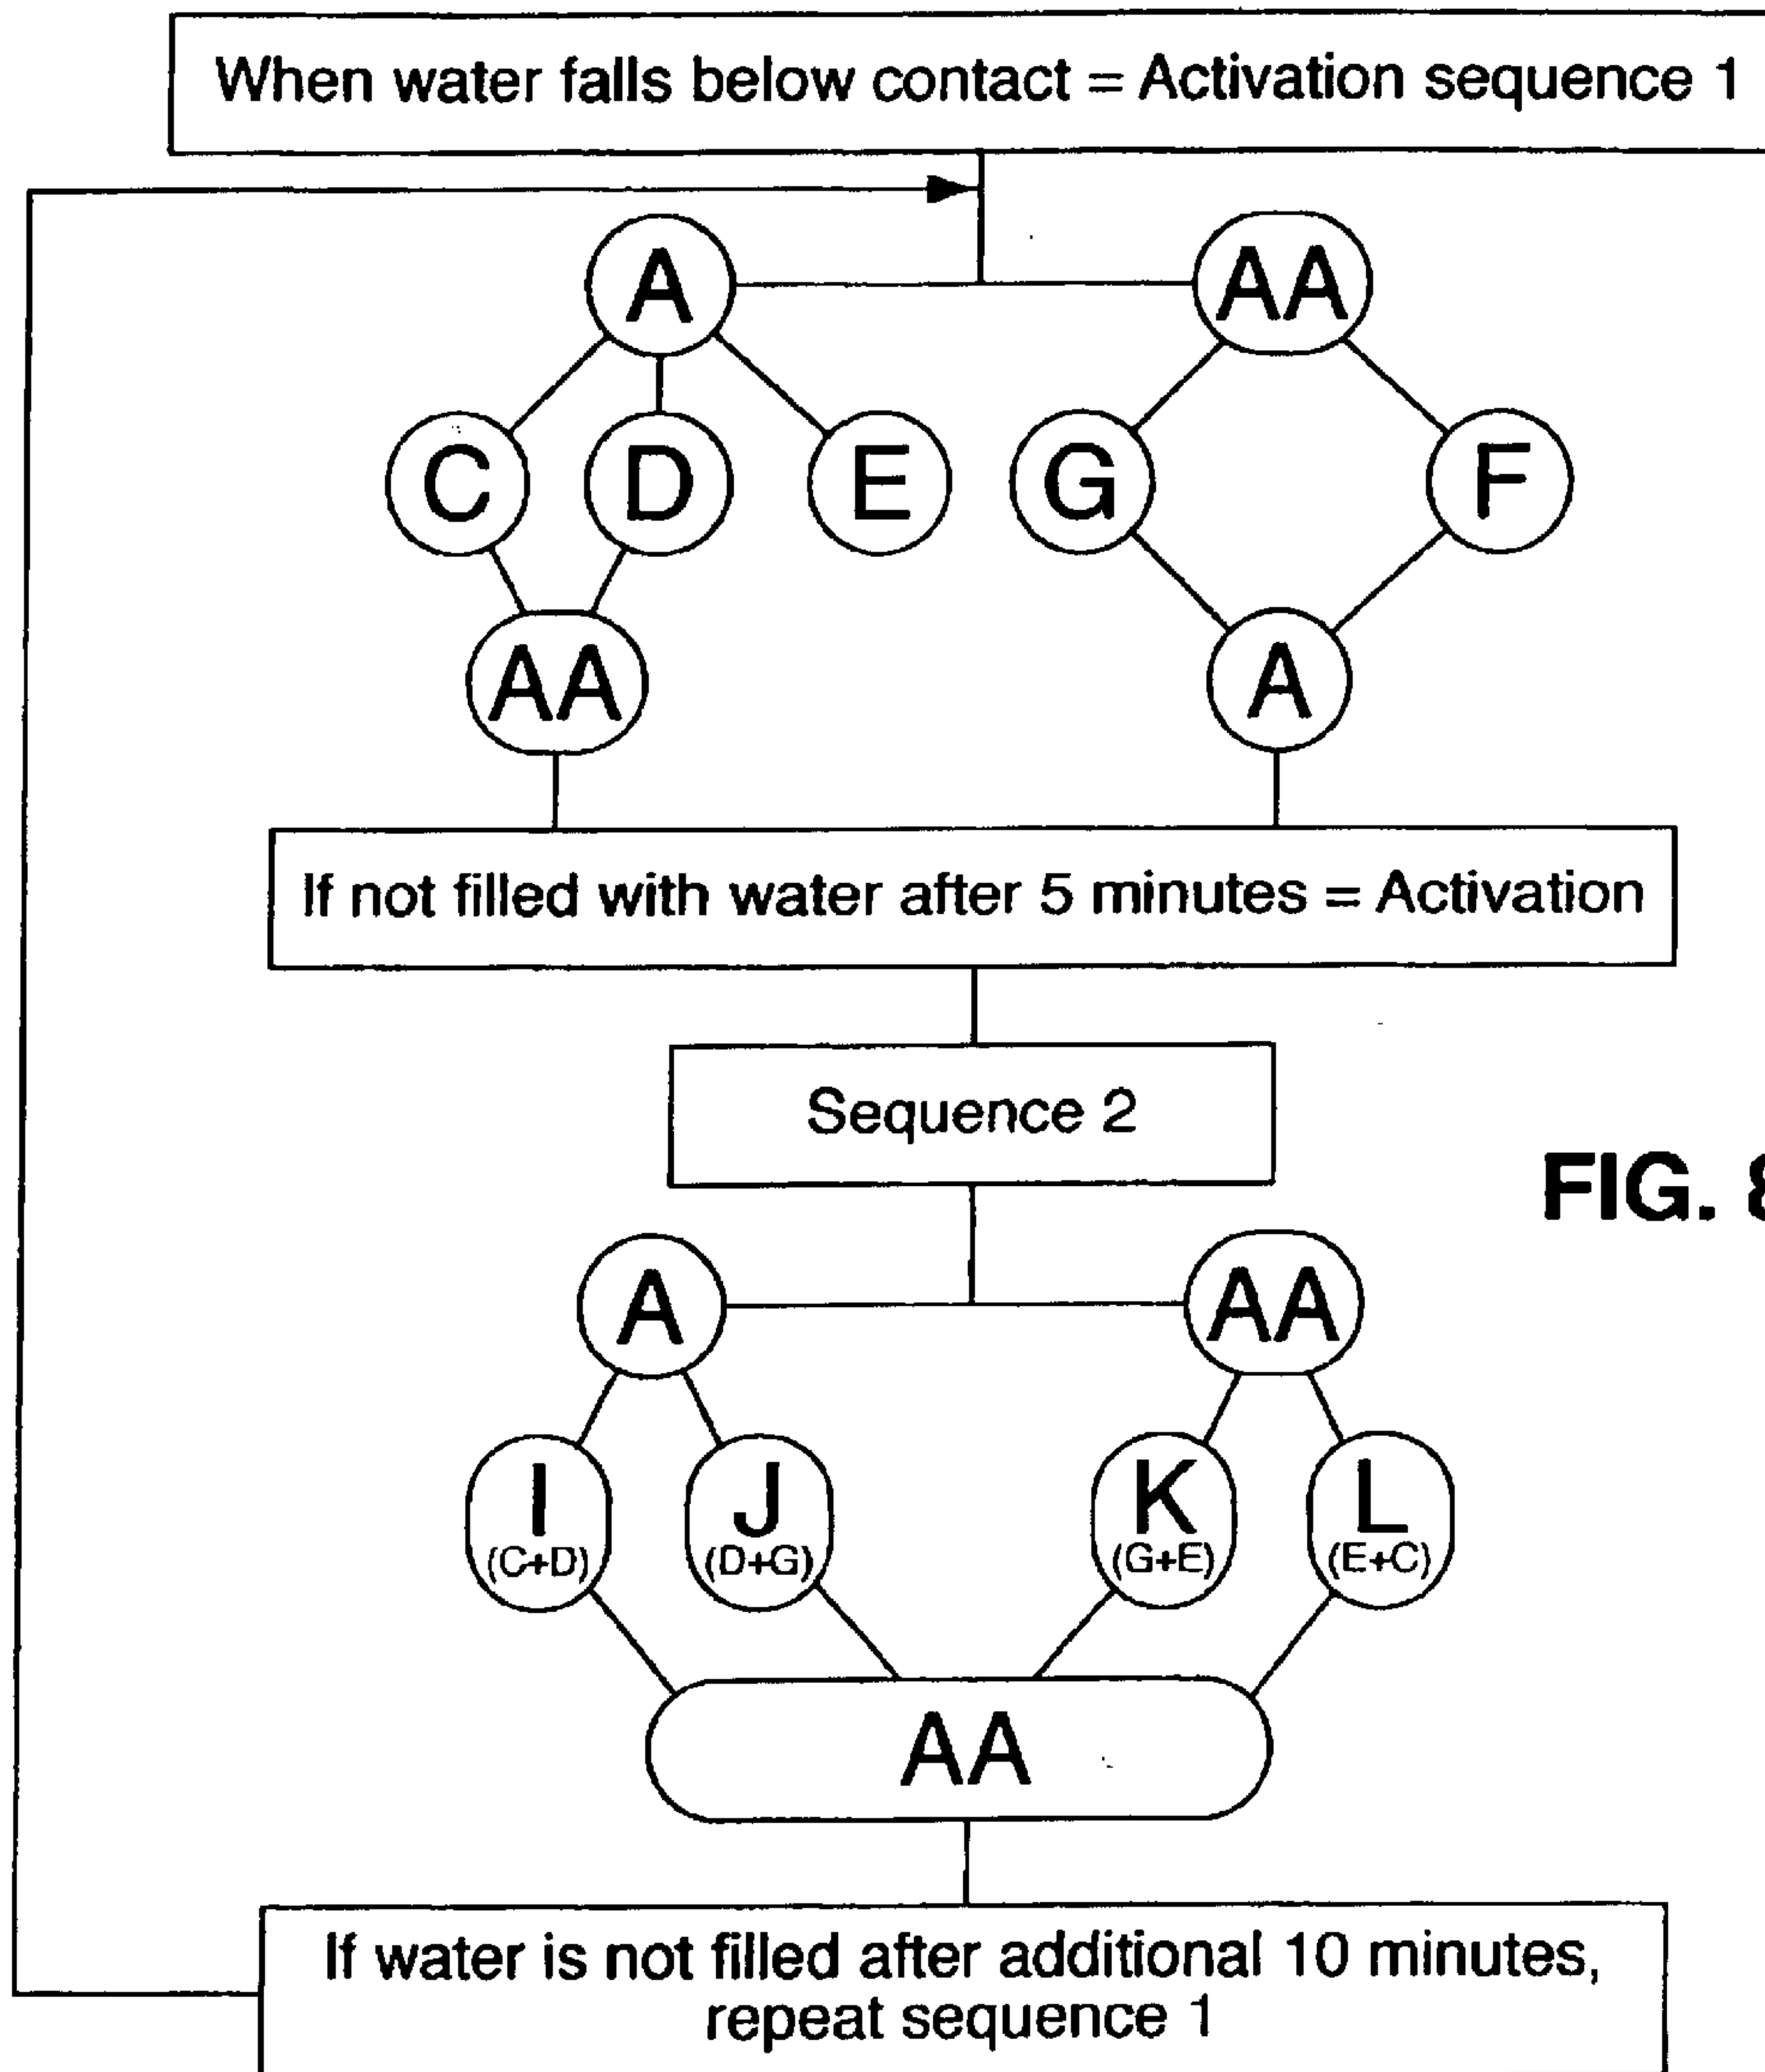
When water falls below contact = Activation sequence 1

A

AA

C

D

E

G

F

AA

A

If not filled with water after 5 minutes = Activation

Sequence 2

FIG. 8

A

AA

I (C+D)

J (D+G)

K (G+E)

L (E+C)

AA

If water is not filled after additional 10 minutes, repeat sequence 1